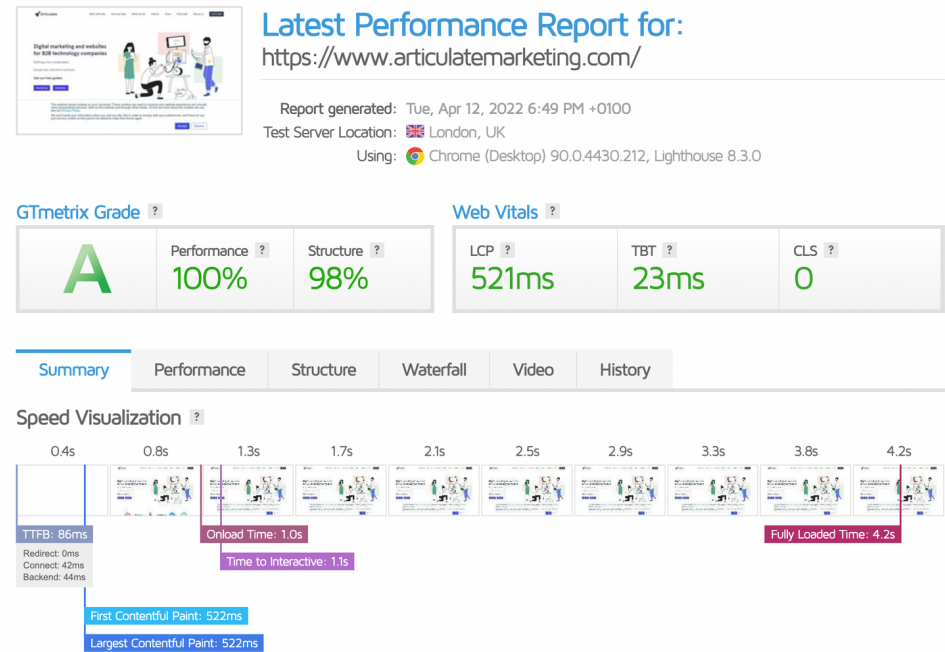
Digital marketing and websites for B2B technology companies

Latest Performance Report for:
https://www.articulatemarketing.com/

Report generated: Tue, Apr 12, 2022 6:49 PM +0100
Test Server Location: London, UK
Using: Chrome (Desktop) 90.0.4430.212, Lighthouse 8.3.0

GTmetrix Grade ?
A
Performance ? 100%
Structure ? 98%

Web Vitals ?
LCP ? 521ms
TBT ? 23ms
CLS ? 0

Summary | Performance | Structure | Waterfall | Video | History

Speed Visualization ?

0.4s 0.8s 1.3s 1.7s 2.1s 2.5s 2.9s 3.3s 3.8s 4.2s

TTFB: 86ms
Redirect: 0ms
Connect: 42ms
Backend: 44ms

Onload Time: 1.0s
Time to Interactive: 1.1s
Fully Loaded Time: 4.2s

First Contentful Paint: 522ms
Largest Contentful Paint: 522ms